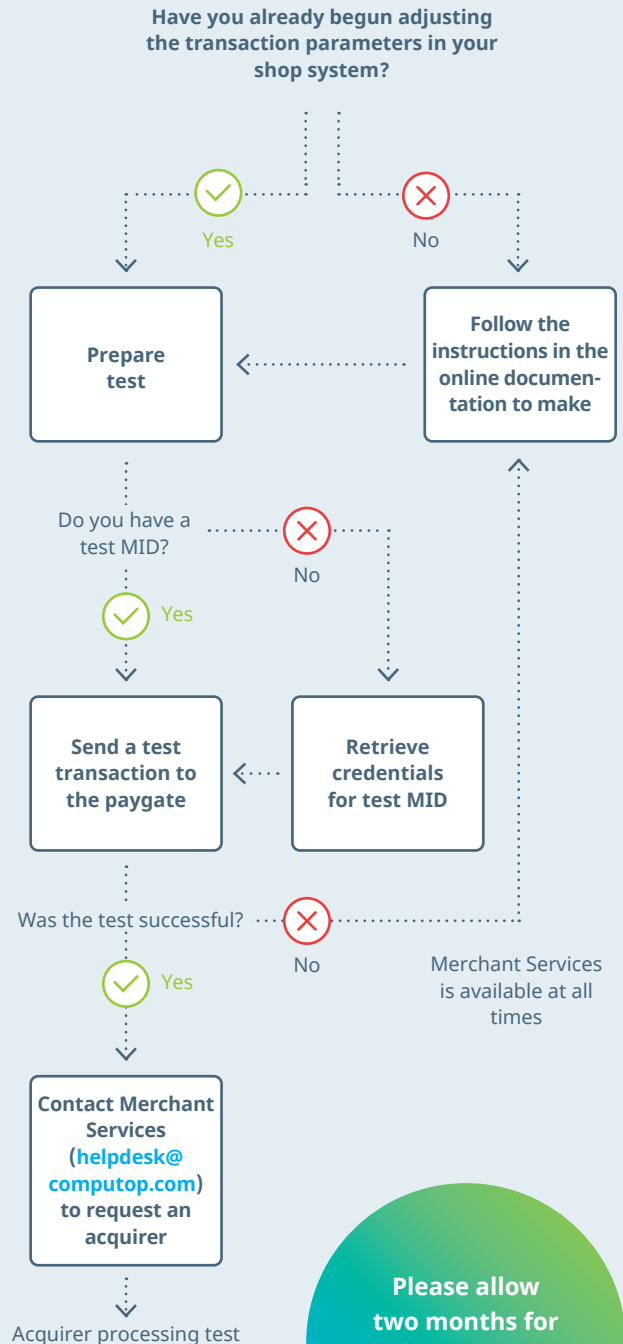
Have you already begun adjusting the transaction parameters in your shop system?

Yes

No

Prepare test

Follow the instructions in the online documentation to make

Do you have a test MID?

No

Yes

Send a test transaction to the paygate

Retrieve credentials for test MID

Was the test successful?

No

Yes

Merchant Services is available at all times

Contact Merchant Services (helpdesk@computop.com) to request an acquirer

Acquirer processing test

Please allow two months for